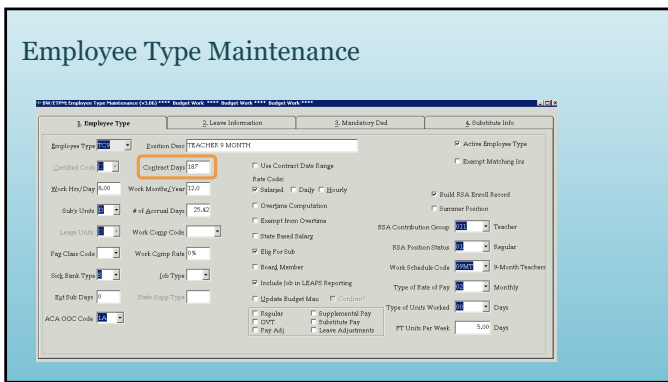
Employee Type Maintenance

BM/ETPM: Employee Type Maintenance (v3.06) **** Budget Work **** Budget Work **** Budget Work ****

1. Employee Type | 2. Leave Information | 3. Mandatory Ded | 4. Substitute Info

Employee Type TCF9
Position Desc TEACHER 9 MONTH
Certified Code 1
Contract Days 187
Work Hrs/Day 8.00
Work Months/Year 12.0
Sub's Units D
# of Accrual Days 25.42
Leave Units D
Work Comp Code
Pay Class Code
Work Comp Rate 0%
Sick Bank Type B
Job Type
Ext Sub Days 0
State Supp Type
ACA OOC Code 1A

Use Contract Date Range
Rate Code:
Salaried Daily Hourly
Overtime Computation
Exempt from Overtime
State Based Salary
Elig For Sub
Board Member
Include Job in LEAPS Reporting
Update Budget Max Confirm?
Regular
OVT
Pay Adj
Supplemental Pay
Substitute Pay
Leave Adjustments

Active Employee Type
Exempt Matching Ins
Build RSA Enroll Record
Summer Position
RSA Contribution Group 011 Teacher
RSA Position Status 01 Regular
Work Schedule Code 09MT 9-Month Teachers
Type of Rate of Pay 02 Monthly
Type of Units Worked 00 Days
FT Units Per Week 5.00 Days